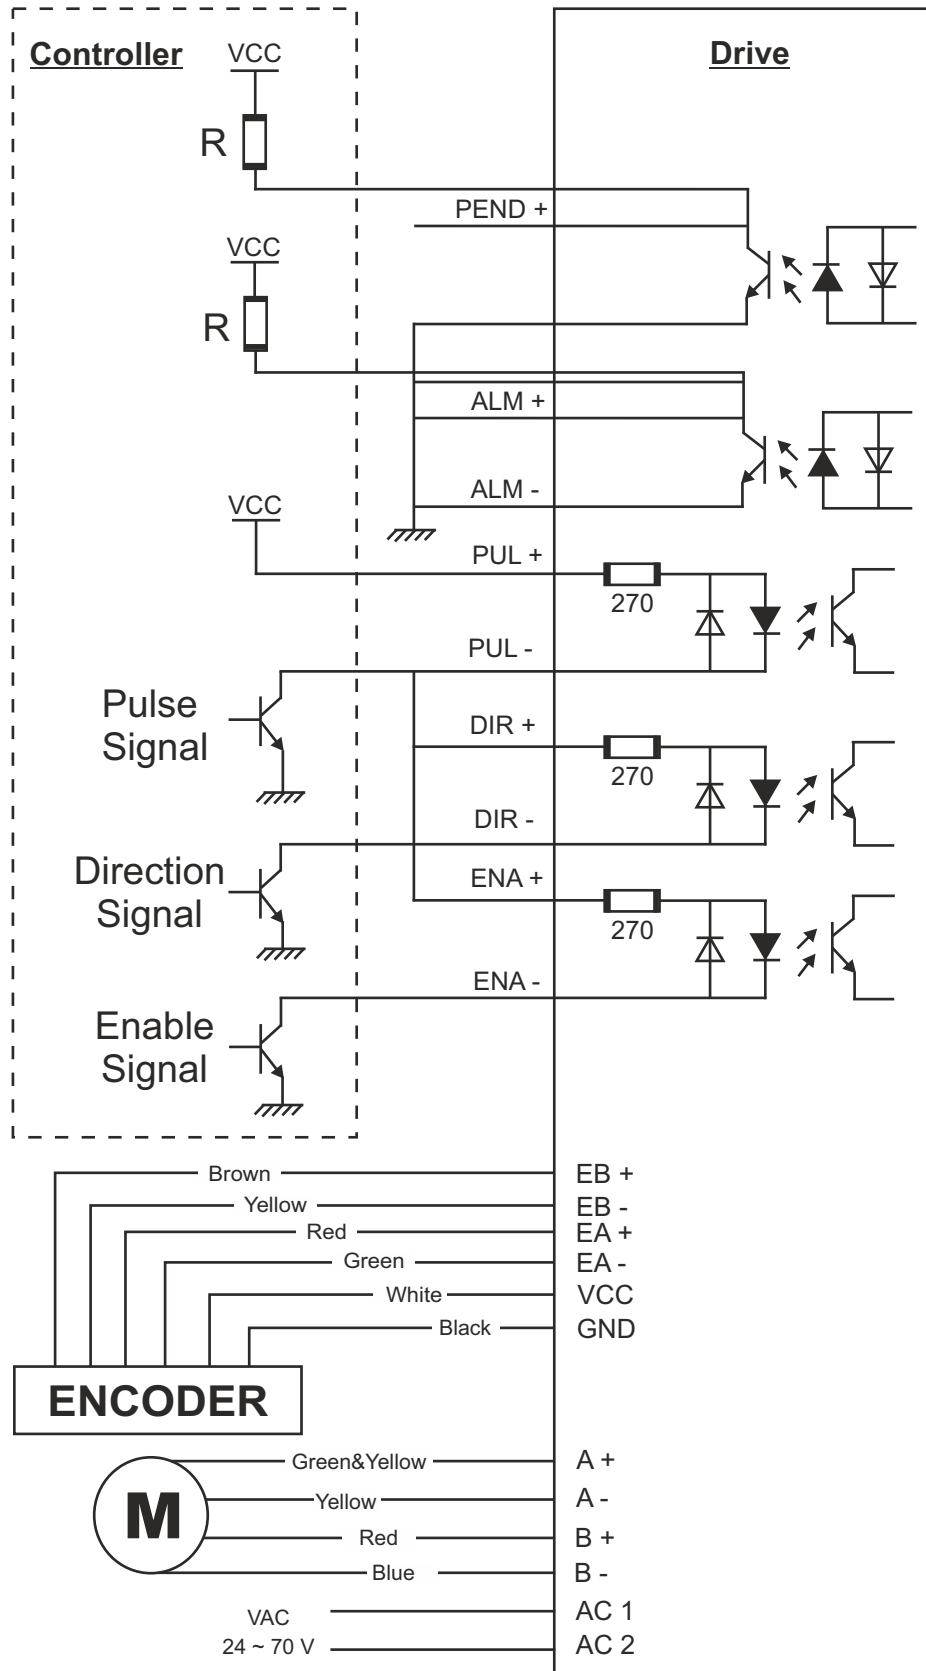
Controller

Drive

VCC

R

PEND +

VCC

R

ALM +

ALM -

VCC

PUL +

270

PUL -

Pulse Signal

DIR +

270

DIR -

Direction Signal

ENA +

270

ENA -

Enable Signal

Brown

EB +

Yellow

EB -

Red

EA +

Green

EA -

White

VCC

Black

GND

ENCODER

Green&Yellow

A +

M

Yellow

A -

Red

B +

Blue

B -

VAC

AC 1

24 ~ 70 V

AC 2